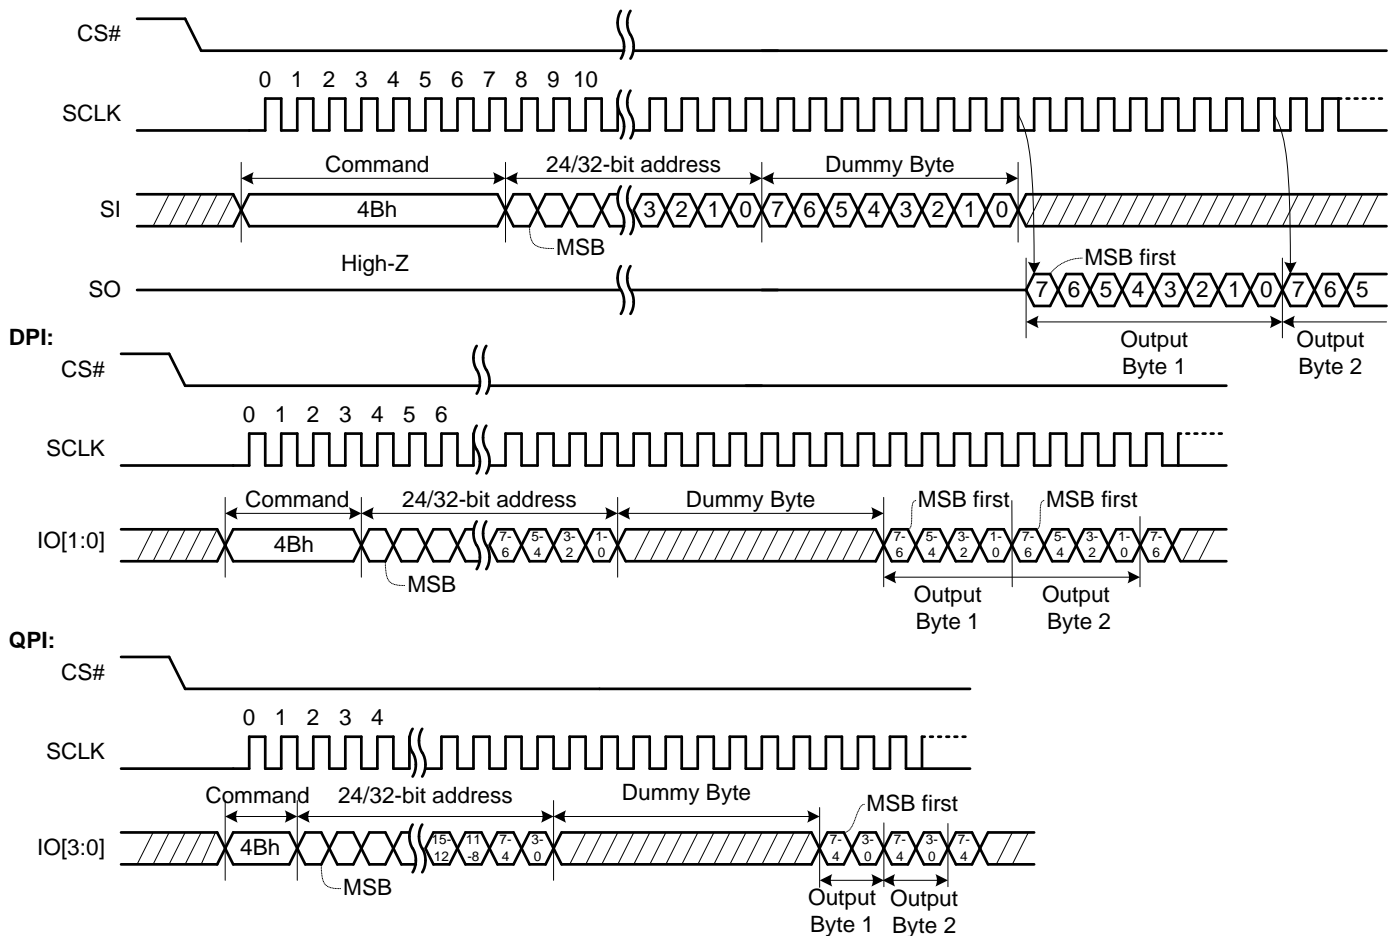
CS#

0 1 2 3 4 5 6 7 8 9 10

SCLK

Command 24/32-bit address Dummy Byte

SI 4Bh 3 2 1 0 7 6 5 4 3 2 1 0

MSB

High-Z MSB first

SO 7 6 5 4 3 2 1 0 7 6 5

Output Byte 1 Output Byte 2

DPI:

CS#

0 1 2 3 4 5 6

SCLK

Command 24/32-bit address Dummy Byte MSB first MSB first

IO[1:0] 4Bh 7-6 5-4 3-2 1-0 7-6 5-4 3-2 1-0 7-6 5-4 3-2 1-0 7-6

MSB

Output Byte 1 Output Byte 2

QPI:

CS#

0 1 2 3 4

SCLK

Command 24/32-bit address Dummy Byte MSB first

IO[3:0] 4Bh 15-12 11-8 7-4 3-0 7-4 3-0 7-4 3-0 7-4

MSB

Output Byte 1 Output Byte 2